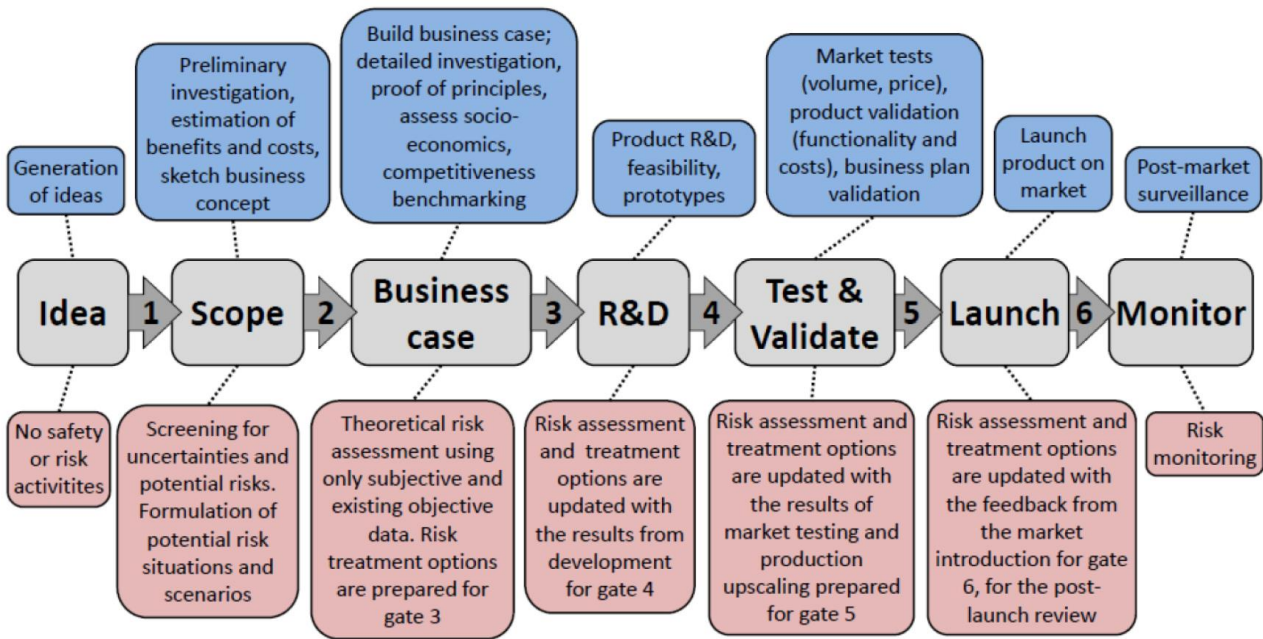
Generation of ideas

Preliminary investigation, estimation of benefits and costs, sketch business concept

Build business case; detailed investigation, proof of principles, assess socio-economics, competitiveness benchmarking

Product R&D, feasibility, prototypes

Market tests (volume, price), product validation (functionality and costs), business plan validation

Launch product on market

Post-market surveillance

Idea 1 Scope 2 Business case 3 R&D 4 Test & Validate 5 Launch 6 Monitor

No safety or risk activitites

Screening for uncertainties and potential risks. Formulation of potential risk situations and scenarios

Theoretical risk assessment using only subjective and existing objective data. Risk treatment options are prepared for gate 3

Risk assessment and treatment options are updated with the results from development for gate 4

Risk assessment and treatment options are updated with the results of market testing and production upscaling prepared for gate 5

Risk assessment and treatment options are updated with the feedback from the market introduction for gate 6, for the post-launch review

Risk monitoring